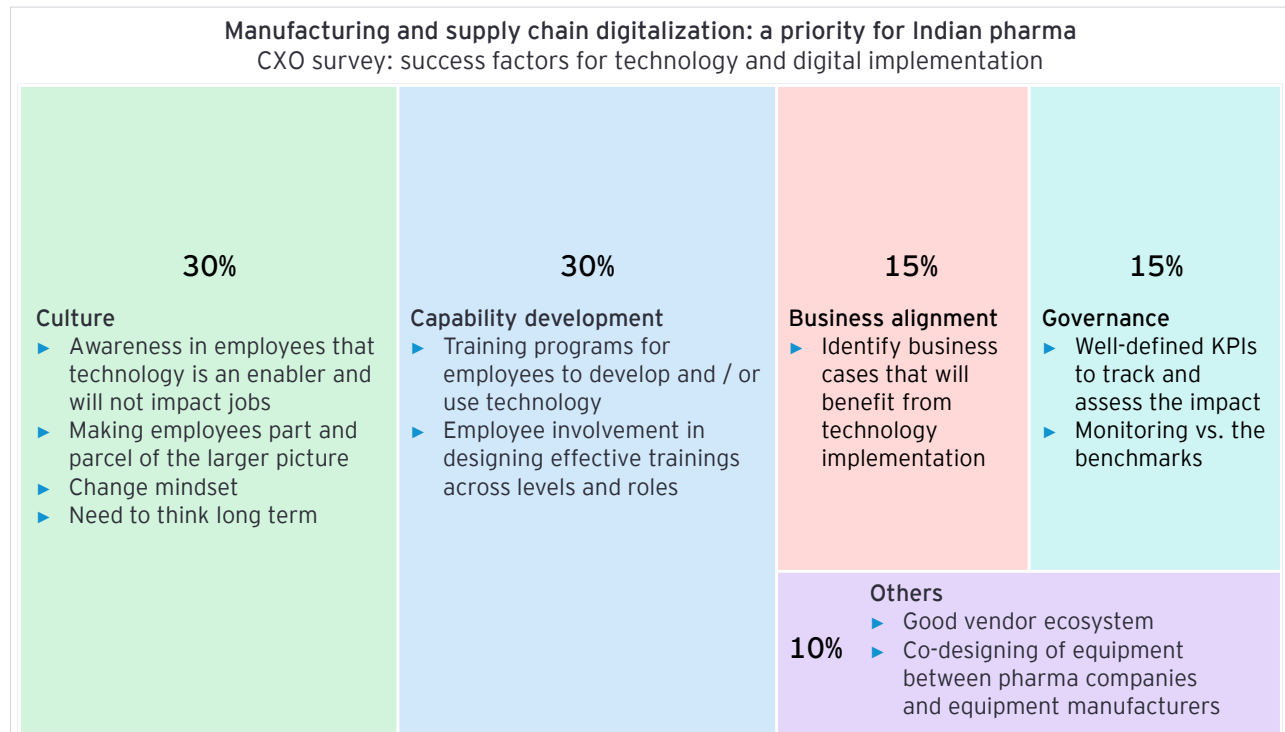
Manufacturing and supply chain digitalization: a priority for Indian pharma
CXO survey: success factors for technology and digital implementation

30%

Culture
► Awareness in employees that technology is an enabler and will not impact jobs
► Making employees part and parcel of the larger picture
► Change mindset
► Need to think long term

30%

Capability development
► Training programs for employees to develop and / or use technology
► Employee involvement in designing effective trainings across levels and roles

15%

Business alignment
► Identify business cases that will benefit from technology implementation

15%

Governance
► Well-defined KPIs to track and assess the impact
► Monitoring vs. the benchmarks

10%

Others
► Good vendor ecosystem
► Co-designing of equipment between pharma companies and equipment manufacturers